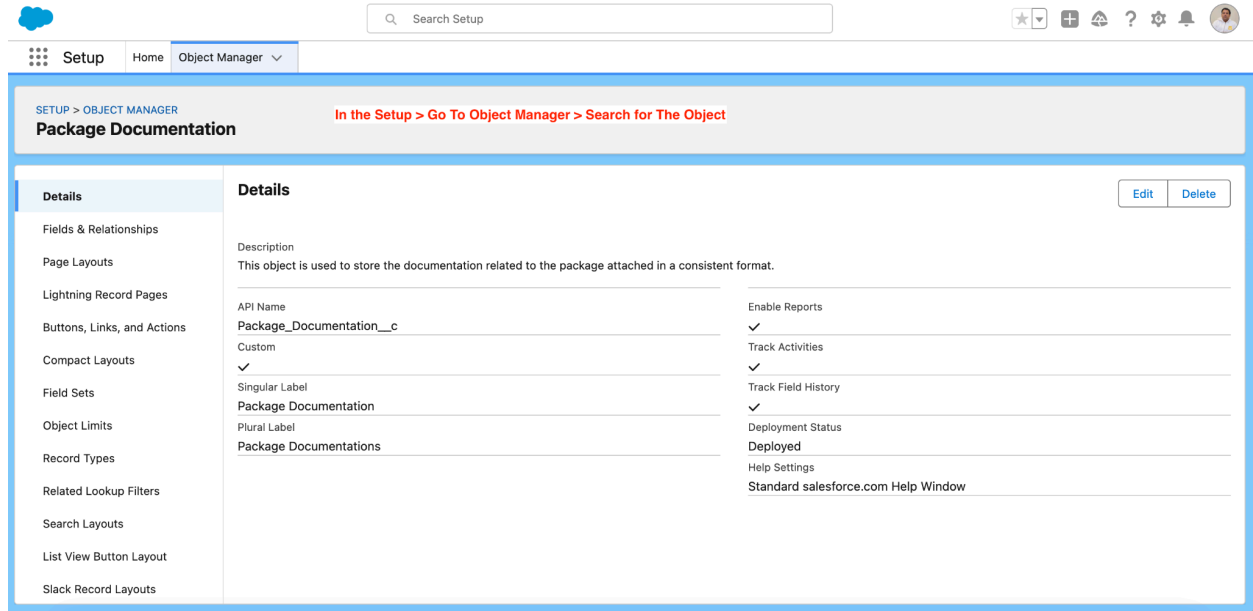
Search Setup

Setup Home Object Manager

SETUP > OBJECT MANAGER
Package Documentation

In the Setup > Go To Object Manager > Search for The Object

Details
Fields & Relationships
Page Layouts
Lightning Record Pages
Buttons, Links, and Actions
Compact Layouts
Field Sets
Object Limits
Record Types
Related Lookup Filters
Search Layouts
List View Button Layout
Slack Record Layouts

Details

Edit Delete

Description
This object is used to store the documentation related to the package attached in a consistent format.

API Name
Package_Documentation__c
Custom
✓
Singular Label
Package Documentation
Plural Label
Package Documentations

Enable Reports
✓
Track Activities
✓
Track Field History
✓
Deployment Status
Deployed
Help Settings
Standard salesforce.com Help Window